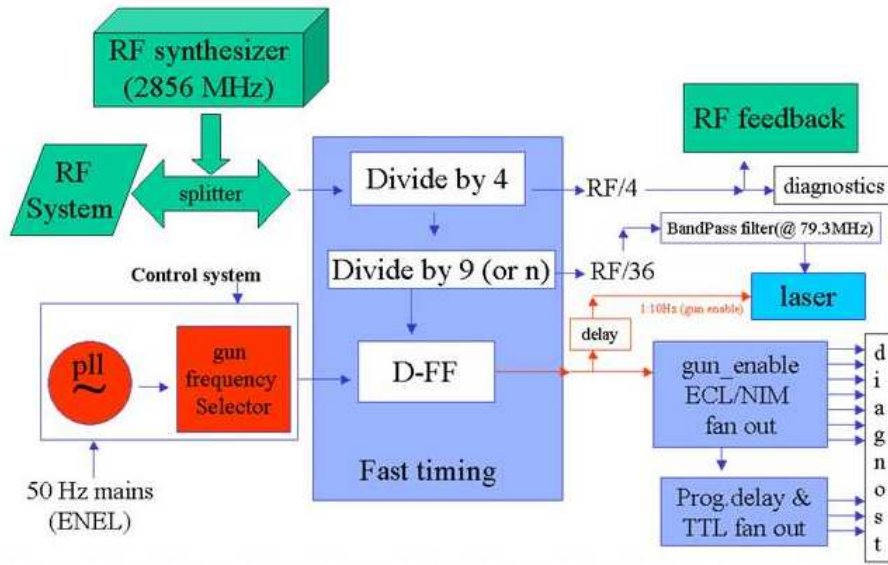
RF synthesizer
(2856 MHz)

RF feedback

RF
System

splitter

Divide by 4

RF/4

diagnostics

BandPass filter(@ 79.3MHz)

Control system

Divide by 9 (or n)

RF/36

laser

1:10Hz (gun enable)

delay

pll
~

gun
frequency
Selector

D-FF

gun_enable
ECL/NIM
fan out

d
i
a
g
n
o
s
t

Fast timing

50 Hz mains
(ENEL)

Prog.delay &
TTL fan out